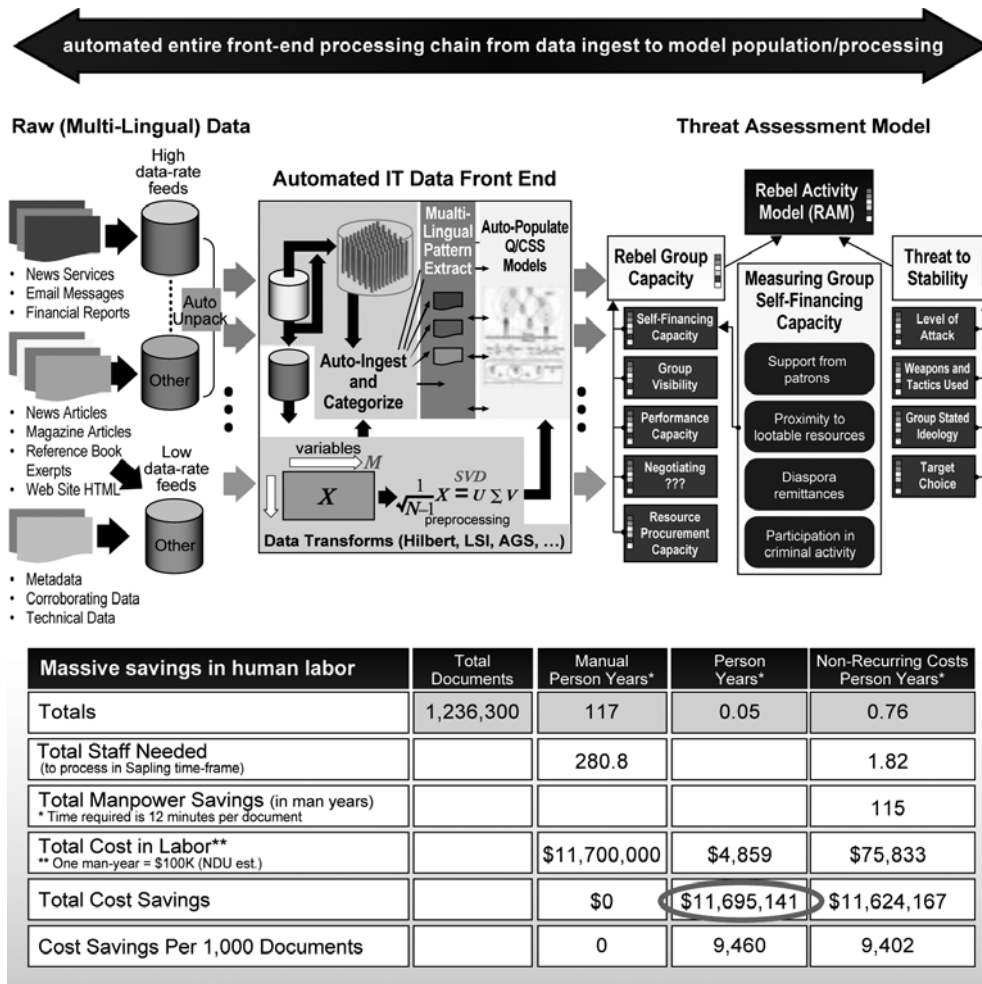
automated entire front-end processing chain from data ingest to model population/processing

Raw (Multi-Lingual) Data

High data-rate feeds

- News Services
- Email Messages
- Financial Reports

Auto Unpack

Other

- News Articles
- Magazine Articles
- Reference Book Exerpts
- Web Site HTML

Low data-rate feeds

Other

- Metadata
- Corroborating Data
- Technical Data

Automated IT Data Front End

Auto-Ingest and Categorize

Mualti-Lingual Pattern Extract

Auto-Populate Q/CSS Models

variables $M$

$X$ $\frac{1}{\sqrt{N-1}}X \overset{SVD}{=} U \Sigma V$

preprocessing

Data Transforms (Hilbert, LSI, AGS, …)

Threat Assessment Model

Rebel Activity Model (RAM)

Rebel Group Capacity

Threat to Stability

Measuring Group Self-Financing Capacity

Self-Financing Capacity

Group Visibility

Performance Capacity

Negotiating ???

Resource Procurement Capacity

Support from patrons

Proximity to lootable resources

Diaspora remittances

Participation in criminal activity

Level of Attack

Weapons and Tactics Used

Group Stated Ideology

Target Choice

| Massive savings in human labor | Total Documents | Manual Person Years* | Person Years* | Non-Recurring Costs Person Years* |
|---|---|---|---|---|
| Totals | 1,236,300 | 117 | 0.05 | 0.76 |
| Total Staff Needed (to process in Sapling time-frame) | | 280.8 | | 1.82 |
| Total Manpower Savings (in man years) * Time required is 12 minutes per document | | | | 115 |
| Total Cost in Labor** ** One man-year = $100K (NDU est.) | | $11,700,000 | $4,859 | $75,833 |
| Total Cost Savings | | $0 | $11,695,141 | $11,624,167 |
| Cost Savings Per 1,000 Documents | | 0 | 9,460 | 9,402 |